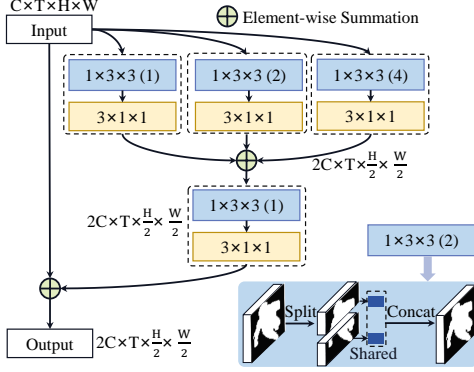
C×T×H×W

Input

$\oplus$ Element-wise Summation

1×3×3 (1)

1×3×3 (2)

1×3×3 (4)

3×1×1

3×1×1

3×1×1

$2C\times T\times\frac{H}{2}\times\frac{W}{2}$

$2C\times T\times\frac{H}{2}\times\frac{W}{2}$

1×3×3 (1)

3×1×1

1×3×3 (2)

Split

Concat

Shared

Output

$2C\times T\times\frac{H}{2}\times\frac{W}{2}$